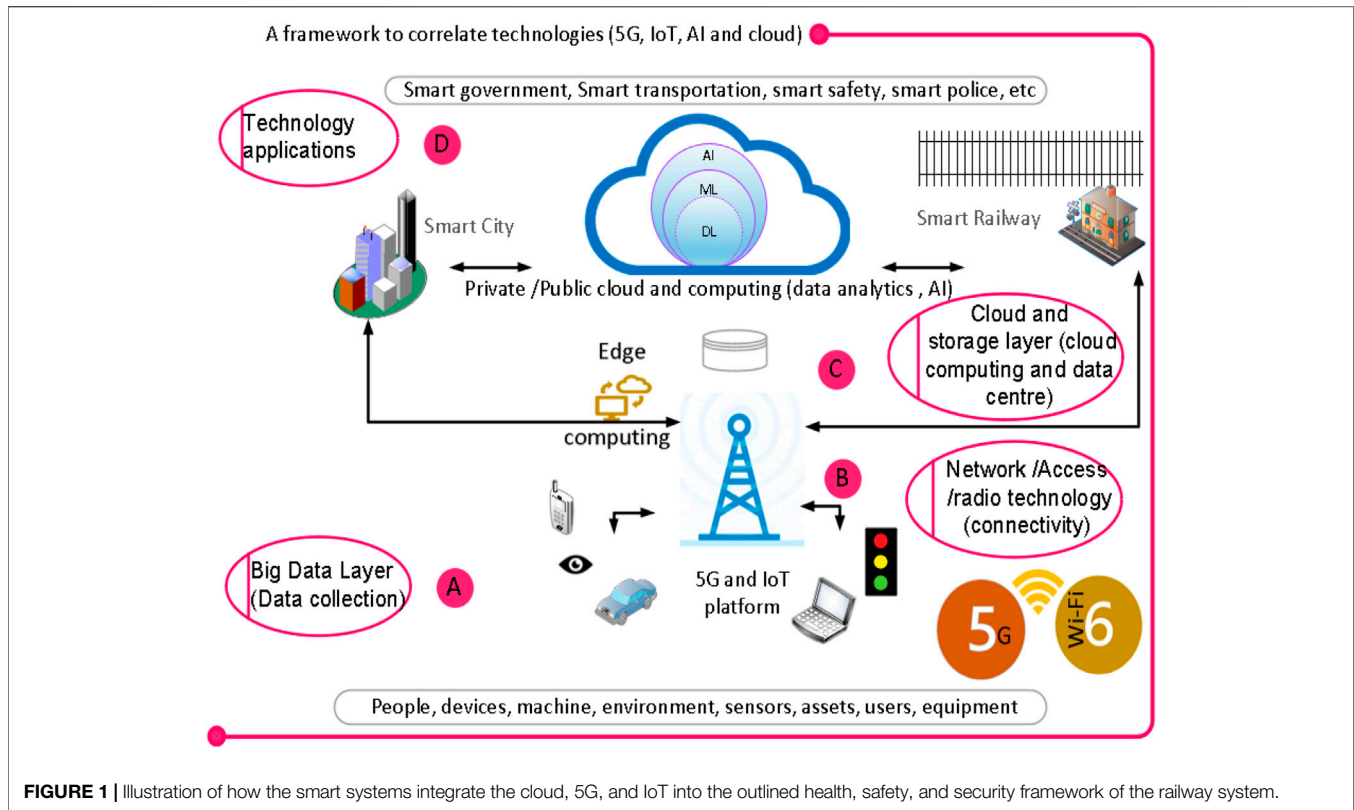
A framework to correlate technologies (5G, IoT, AI and cloud)

Smart government, Smart transportation, smart safety, smart police, etc

Technology applications

D

AI

ML

DL

Smart City

Smart Railway

Private /Public cloud and computing (data analytics , AI)

Cloud and storage layer (cloud computing and data centre)

Edge

computing

C

B

Network /Access /radio technology (connectivity)

Big Data Layer (Data collection)

A

5G and IoT platform

5G

Wi-Fi 6

People, devices, machine, environment, sensors, assets, users, equipment

**FIGURE 1 |** Illustration of how the smart systems integrate the cloud, 5G, and IoT into the outlined health, safety, and security framework of the railway system.